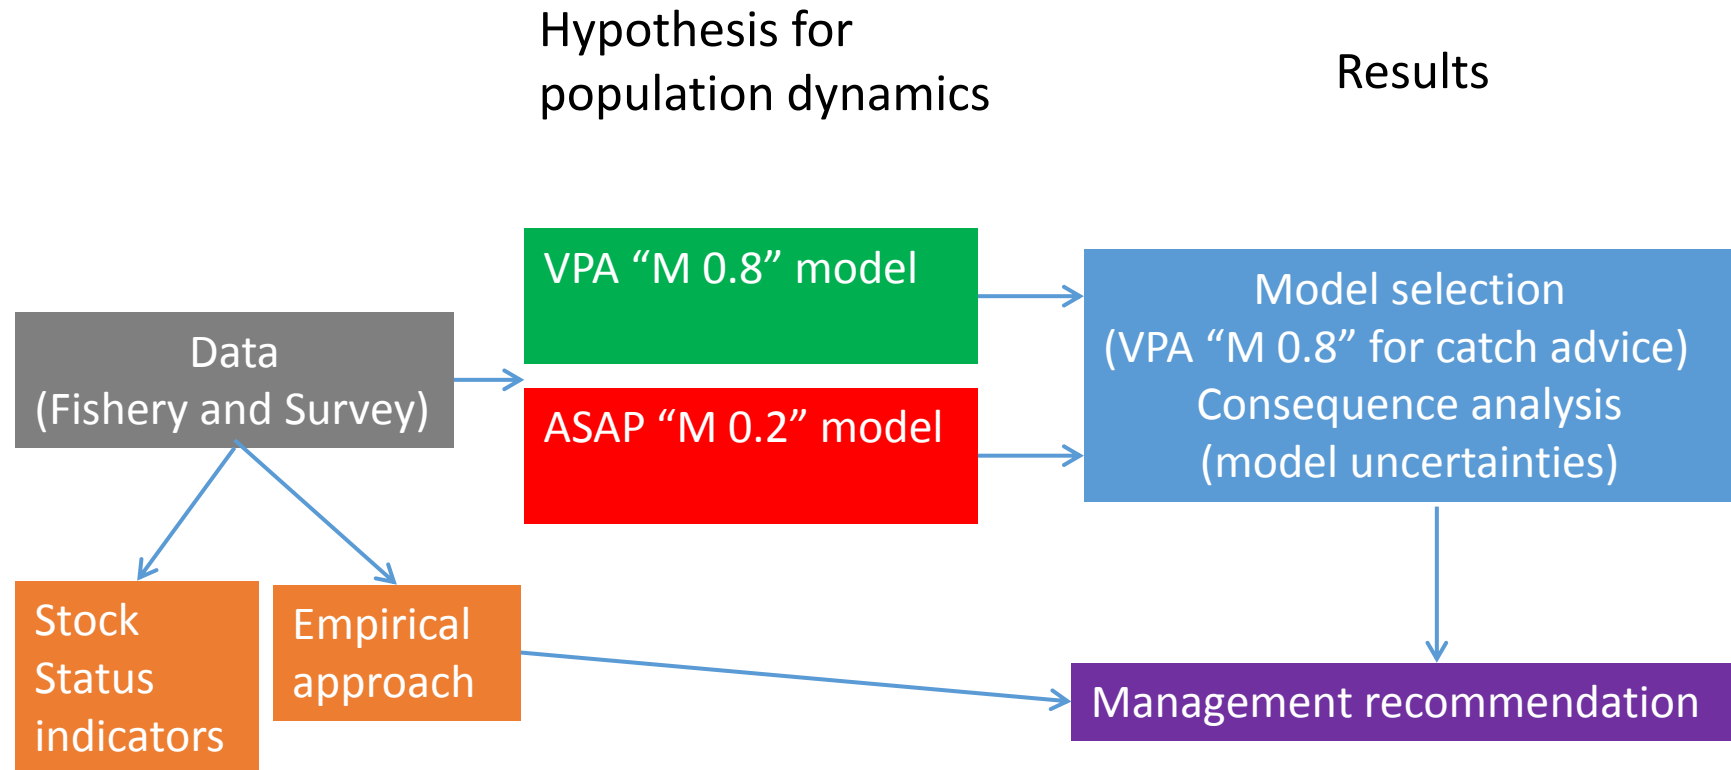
Hypothesis for population dynamics

Results

VPA “M 0.8” model

ASAP “M 0.2” model

Data
(Fishery and Survey)

Model selection
(VPA “M 0.8” for catch advice)
Consequence analysis
(model uncertainties)

Stock Status indicators

Empirical approach

Management recommendation